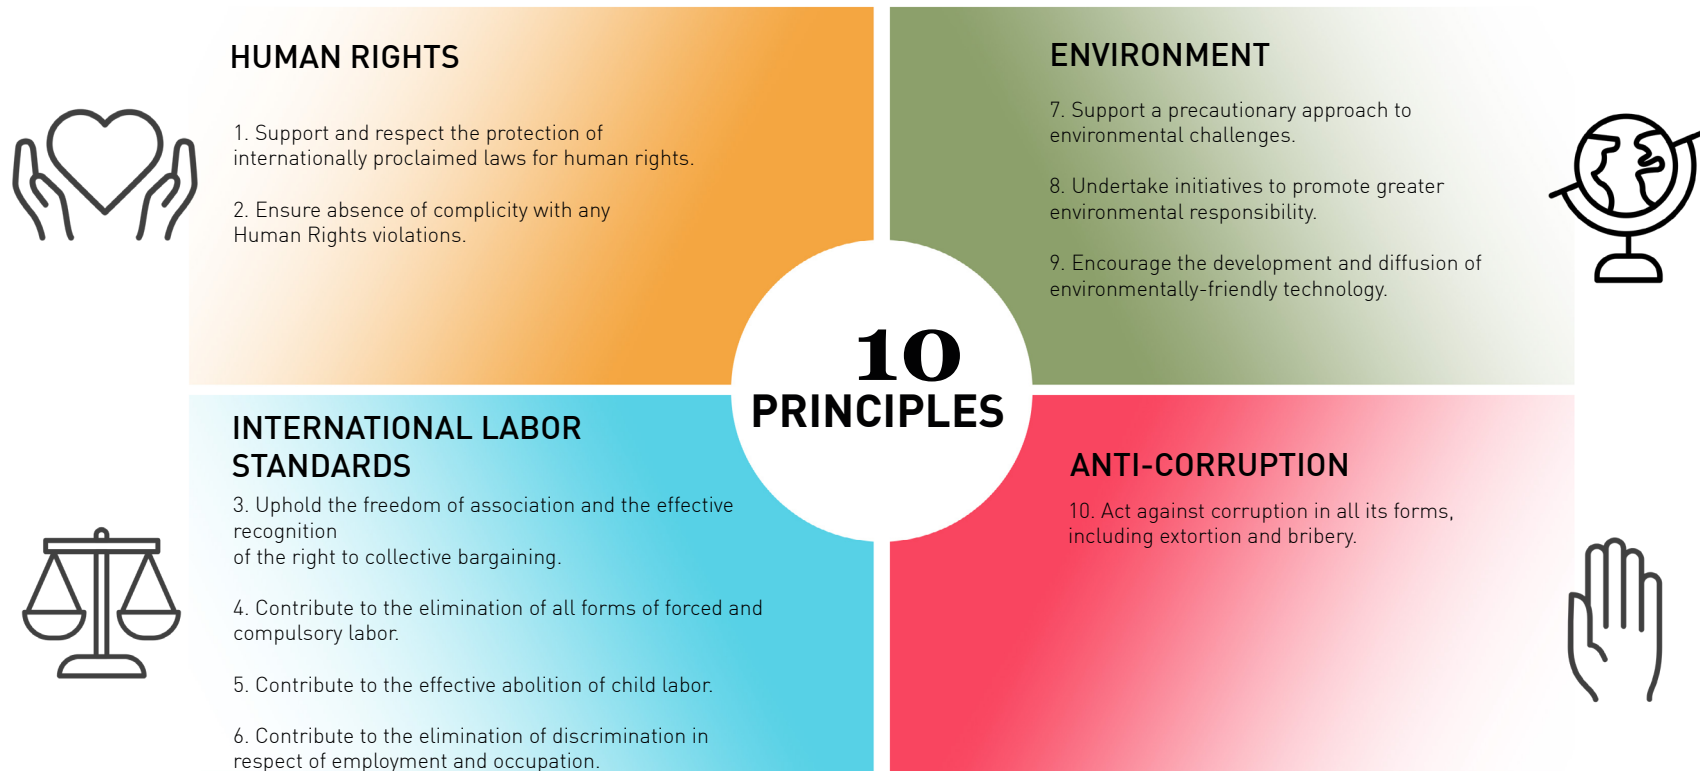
HUMAN RIGHTS

1. Support and respect the protection of internationally proclaimed laws for human rights.

2. Ensure absence of complicity with any Human Rights violations.

ENVIRONMENT

7. Support a precautionary approach to environmental challenges.

8. Undertake initiatives to promote greater environmental responsibility.

9. Encourage the development and diffusion of environmentally-friendly technology.

10
PRINCIPLES

INTERNATIONAL LABOR STANDARDS

3. Uphold the freedom of association and the effective recognition
of the right to collective bargaining.

4. Contribute to the elimination of all forms of forced and compulsory labor.

5. Contribute to the effective abolition of child labor.

6. Contribute to the elimination of discrimination in respect of employment and occupation.

ANTI-CORRUPTION

10. Act against corruption in all its forms, including extortion and bribery.